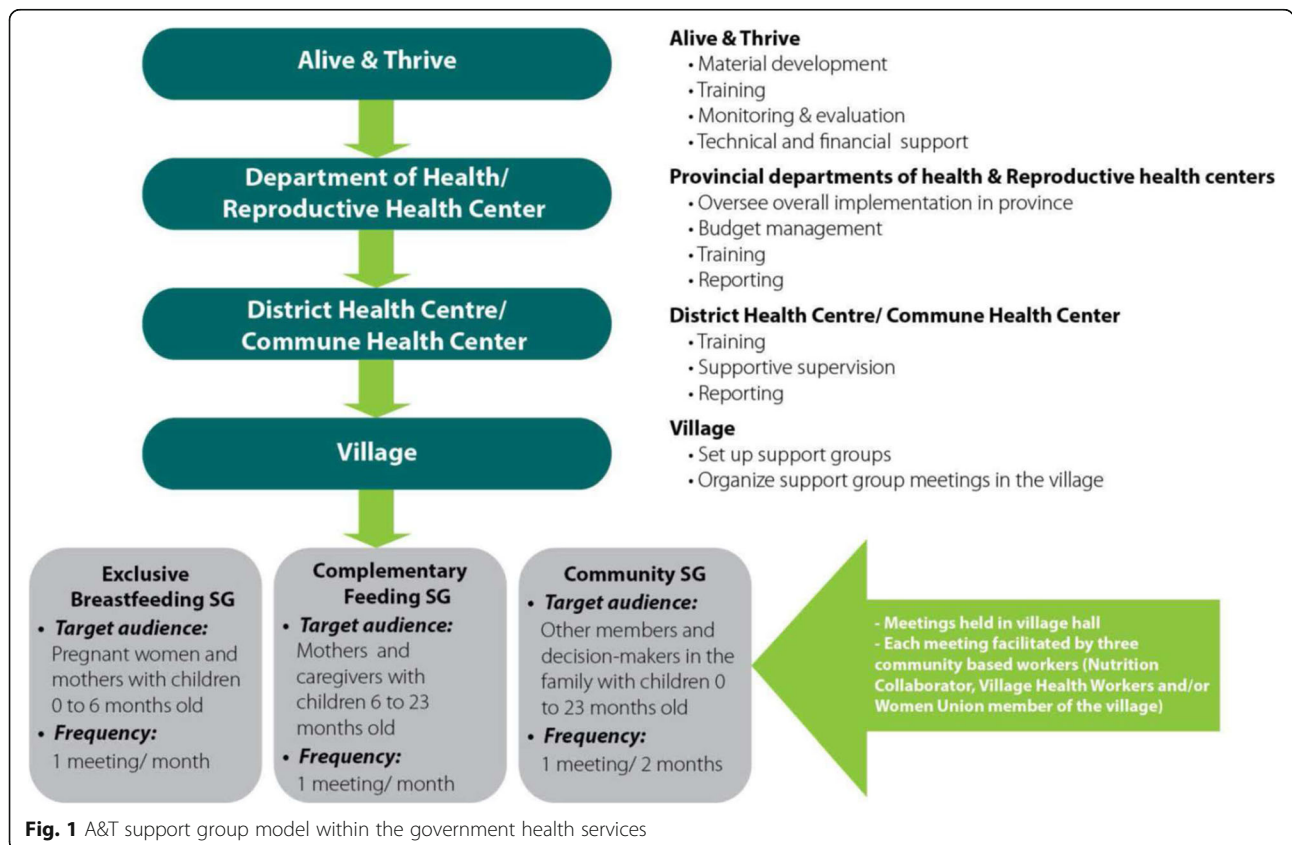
Alive & Thrive

Department of Health/ Reproductive Health Center

District Health Centre/ Commune Health Center

Village

Alive & Thrive
• Material development
• Training
• Monitoring & evaluation
• Technical and financial support

Provincial departments of health & Reproductive health centers
• Oversee overall implementation in province
• Budget management
• Training
• Reporting

District Health Centre/ Commune Health Center
• Training
• Supportive supervision
• Reporting

Village
• Set up support groups
• Organize support group meetings in the village

Exclusive Breastfeeding SG
• Target audience: Pregnant women and mothers with children 0 to 6 months old
• Frequency: 1 meeting/ month

Complementary Feeding SG
• Target audience: Mothers and caregivers with children 6 to 23 months old
• Frequency: 1 meeting/ month

Community SG
• Target audience: Other members and decision-makers in the family with children 0 to 23 months old
• Frequency: 1 meeting/ 2 months

- Meetings held in village hall
- Each meeting facilitated by three community based workers (Nutrition Collaborator, Village Health Workers and/or Women Union member of the village)

Fig. 1 A&T support group model within the government health services